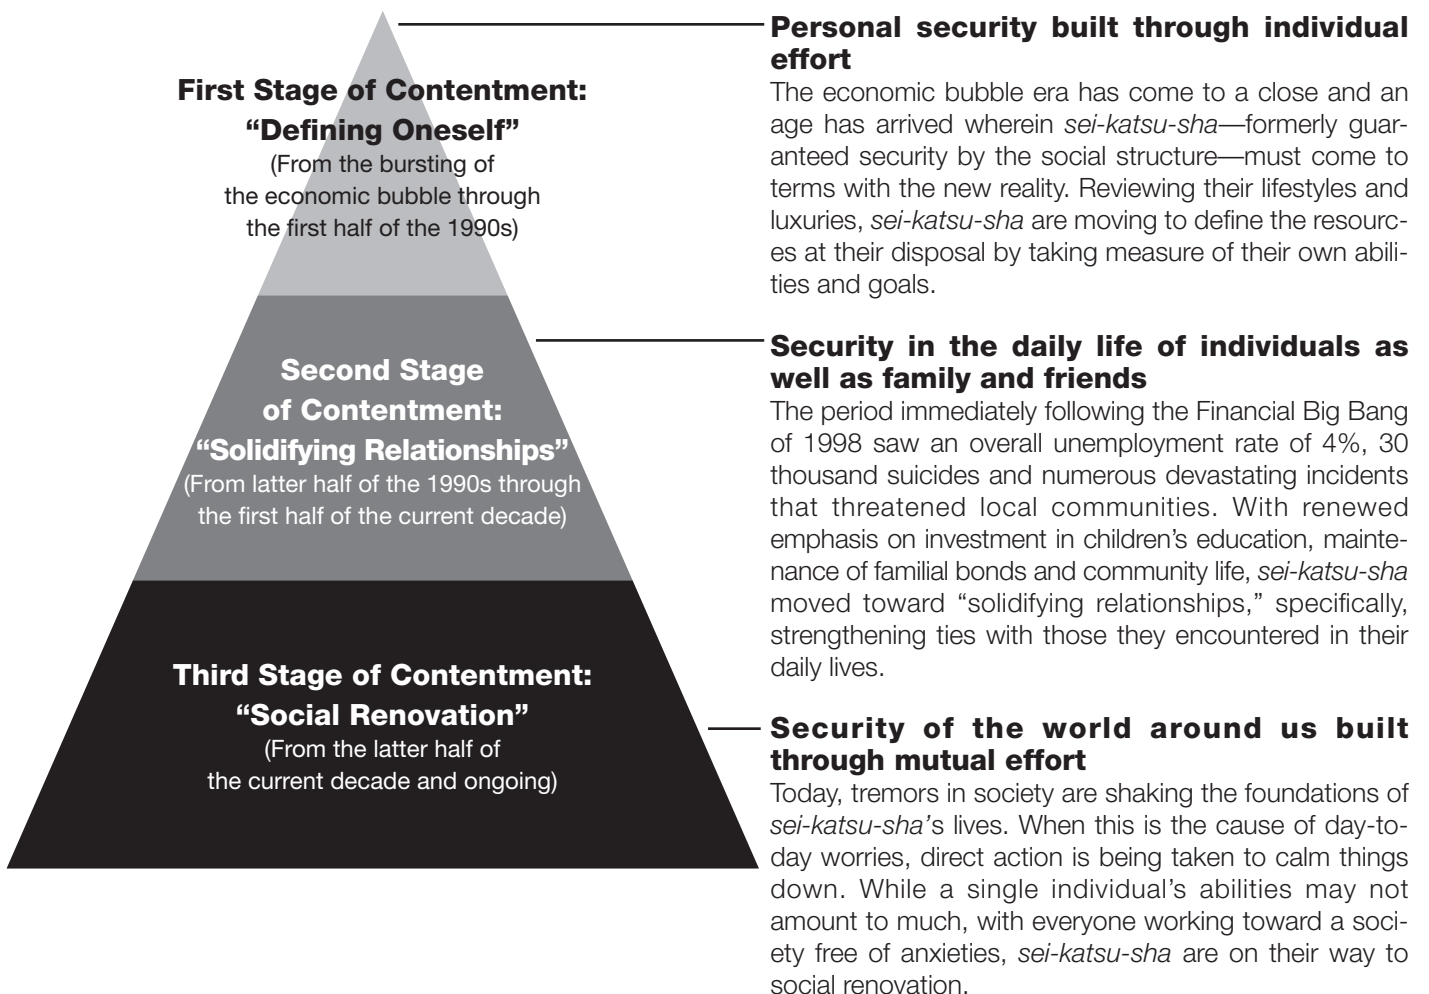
**First Stage of Contentment: "Defining Oneself"**
(From the bursting of the economic bubble through the first half of the 1990s)

**Second Stage of Contentment: "Solidifying Relationships"**
(From latter half of the 1990s through the first half of the current decade)

**Third Stage of Contentment: "Social Renovation"**
(From the latter half of the current decade and ongoing)

**Personal security built through individual effort**
The economic bubble era has come to a close and an age has arrived wherein *sei-katsu-sha*—formerly guaranteed security by the social structure—must come to terms with the new reality. Reviewing their lifestyles and luxuries, *sei-katsu-sha* are moving to define the resources at their disposal by taking measure of their own abilities and goals.

**Security in the daily life of individuals as well as family and friends**
The period immediately following the Financial Big Bang of 1998 saw an overall unemployment rate of 4%, 30 thousand suicides and numerous devastating incidents that threatened local communities. With renewed emphasis on investment in children's education, maintenance of familial bonds and community life, *sei-katsu-sha* moved toward "solidifying relationships," specifically, strengthening ties with those they encountered in their daily lives.

**Security of the world around us built through mutual effort**
Today, tremors in society are shaking the foundations of *sei-katsu-sha*'s lives. When this is the cause of day-to-day worries, direct action is being taken to calm things down. While a single individual's abilities may not amount to much, with everyone working toward a society free of anxieties, *sei-katsu-sha* are on their way to social renovation.